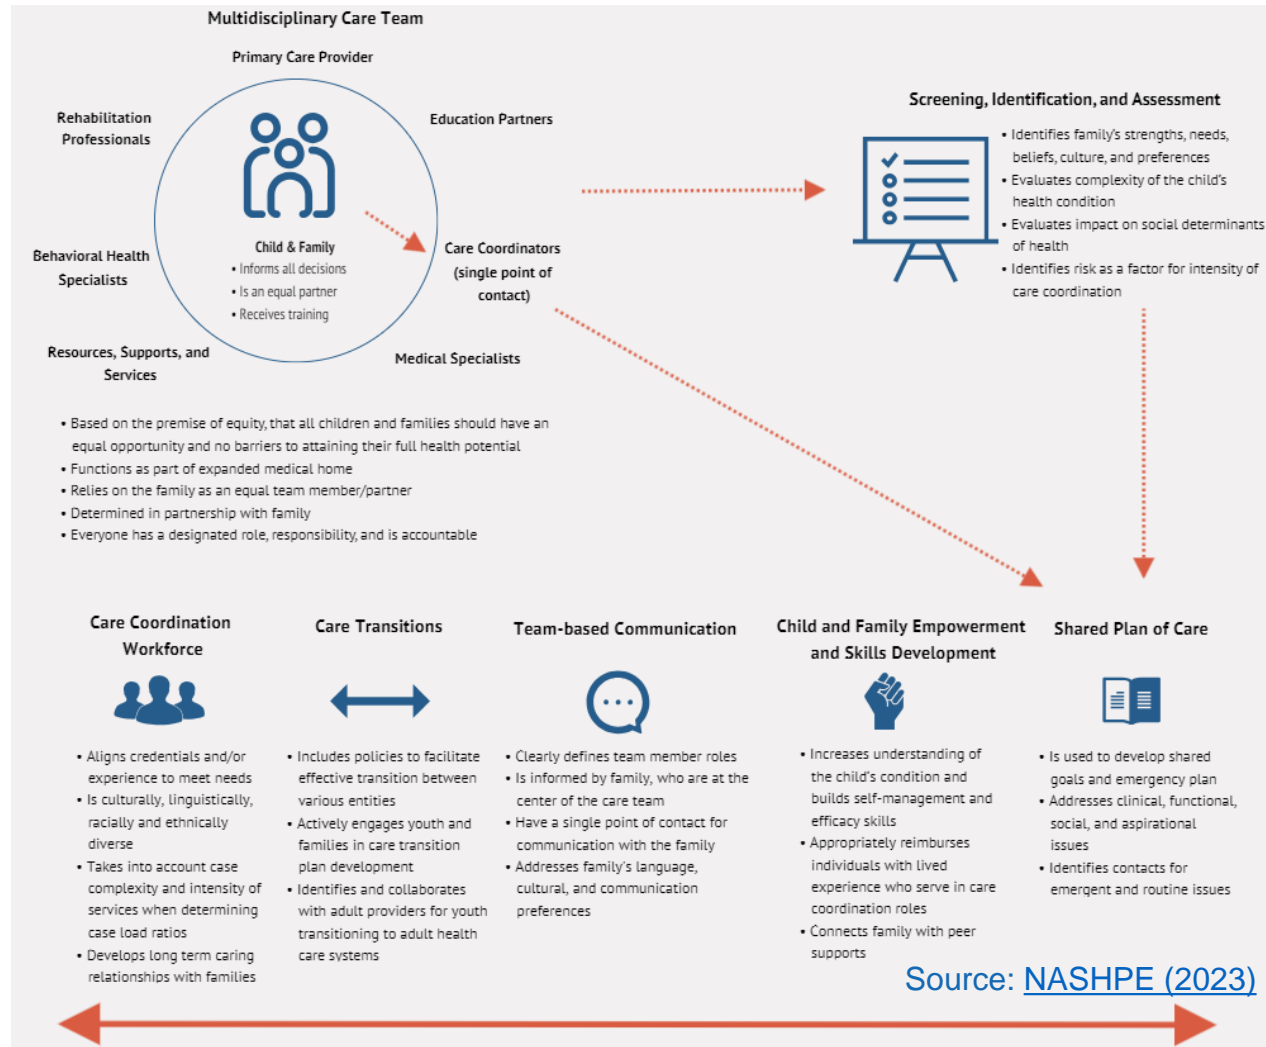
Multidisciplinary Care Team

Primary Care Provider

Rehabilitation Professionals

Education Partners

Behavioral Health Specialists

Child & Family
• Informs all decisions
• Is an equal partner
• Receives training

Care Coordinators (single point of contact)

Resources, Supports, and Services

Medical Specialists

Screening, Identification, and Assessment
• Identifies family's strengths, needs, beliefs, culture, and preferences
• Evaluates complexity of the child's health condition
• Evaluates impact on social determinants of health
• Identifies risk as a factor for intensity of care coordination

• Based on the premise of equity, that all children and families should have an equal opportunity and no barriers to attaining their full health potential
• Functions as part of expanded medical home
• Relies on the family as an equal team member/partner
• Determined in partnership with family
• Everyone has a designated role, responsibility, and is accountable

Care Coordination Workforce
• Aligns credentials and/or experience to meet needs
• Is culturally, linguistically, racially and ethnically diverse
• Takes into account case complexity and intensity of services when determining case load ratios
• Develops long term caring relationships with families

Care Transitions
• Includes policies to facilitate effective transition between various entities
• Actively engages youth and families in care transition plan development
• Identifies and collaborates with adult providers for youth transitioning to adult health care systems

Team-based Communication
• Clearly defines team member roles
• Is informed by family, who are at the center of the care team
• Have a single point of contact for communication with the family
• Addresses family's language, cultural, and communication preferences

Child and Family Empowerment and Skills Development
• Increases understanding of the child's condition and builds self-management and efficacy skills
• Appropriately reimburses individuals with lived experience who serve in care coordination roles
• Connects family with peer supports

Shared Plan of Care
• Is used to develop shared goals and emergency plan
• Addresses clinical, functional, social, and aspirational issues
• Identifies contacts for emergent and routine issues

Source: NASHPE (2023)